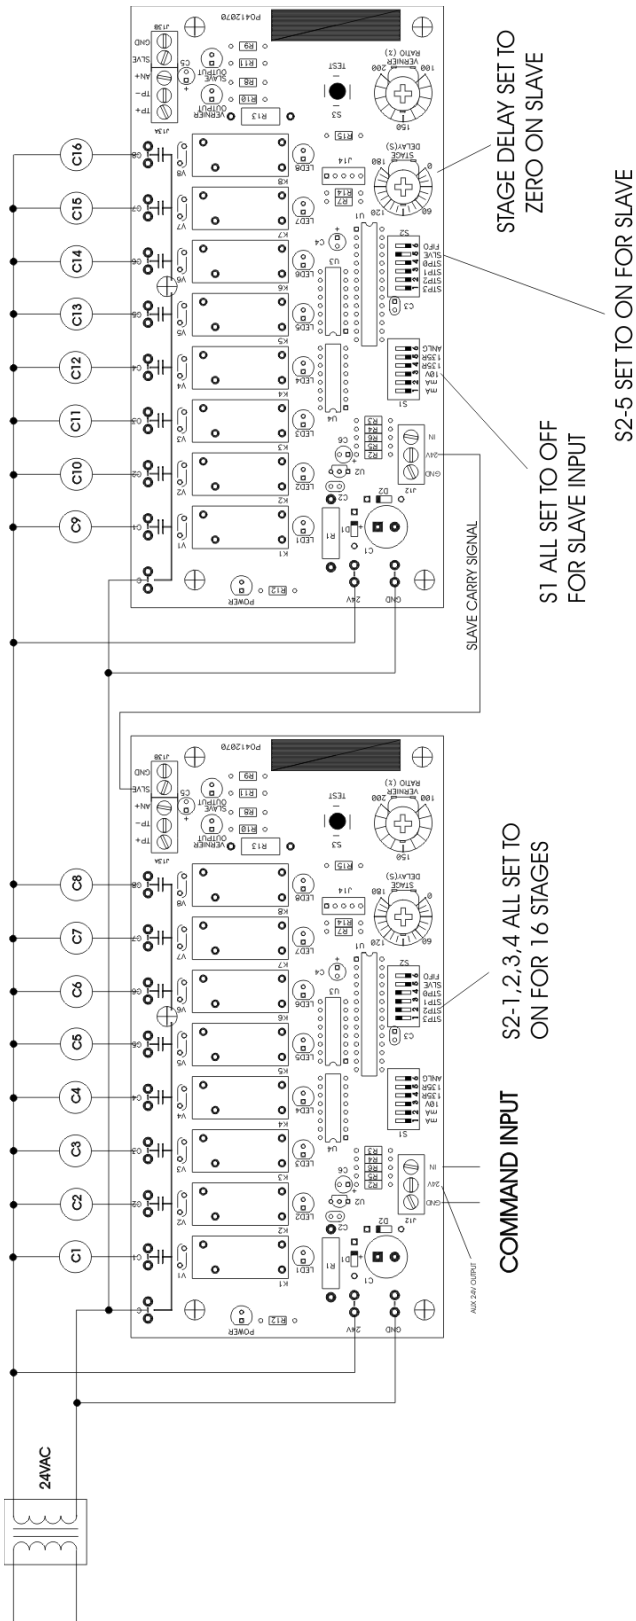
STAGE DELAY SET TO ZERO ON SLAVE

S2-5 SET TO ON FOR SLAVE

S1 ALL SET TO OFF FOR SLAVE INPUT

SLAVE CARRY SIGNAL

C16
C15
C14
C13
C12
C11
C10
C9

PO41207B
J13B
GND
SLVE
AN+
TP-
TP+
J13A
C5
SLAVE OUTPUT
VERNIER OUTPUT
R9
R11
R8
R10
R13
TEST
S3
R15
VERNIER RATIO (:1)
100
200
150
STAGE DELAY(S)
180
0
60
120
J14
R7
R14
U1
S2
FIFO
SLVE
STP0
STP1
STP2
STP3
C3
U3
C4
ANLG
135R
10V
mA
mA
S1
U4
R3
R4
R6
R5
R2
C6
U2
IN
24V
GND
J12
C2
D2
D1
R1
C1
LED1
LED2
LED3
LED4
LED5
LED6
LED7
LED8
K1
K2
K3
K4
K5
K6
K7
K8
V1
V2
V3
V4
V5
V6
V7
V8
POWER
R12
24V
GND

S2-1,2,3,4 ALL SET TO ON FOR 16 STAGES

COMMAND INPUT

AUX 24V OUTPUT

C8
C7
C6
C5
C4
C3
C2
C1

24VAC